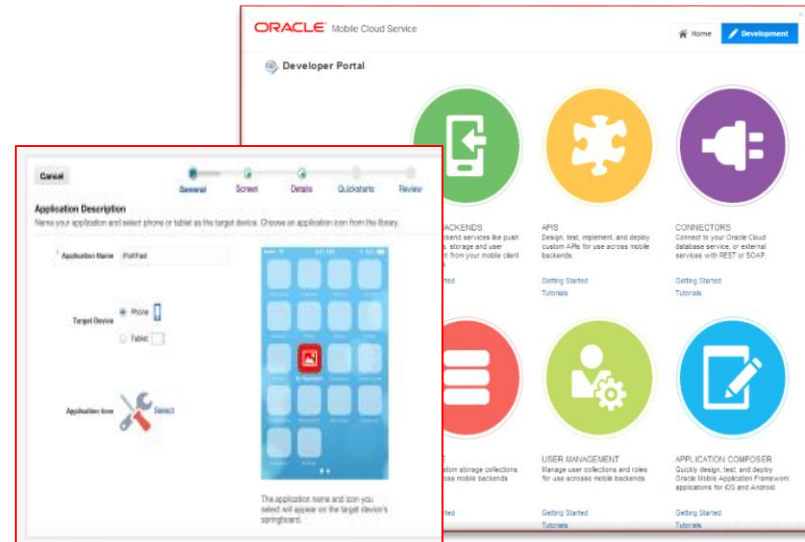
ORACLE Mobile Cloud Service

Home

Development

Developer Portal

ACKENDS
send services like push
, storage and user
from your mobile client

APIS
Design, test, implement, and deploy custom APIs for use across mobile backends.

Getting Started
Tutorials

CONNECTORS
Connect to your Oracle Cloud database service, or external services with REST or SOAP.

Getting Started
Tutorials

stom storage collections
ss mobile backends

USER MANAGEMENT
Manage user collections and roles for use across mobile backends

Getting Started
Tutorials

APPLICATION COMPOSER
Quickly design, test, and deploy Oracle Mobile Application Framework applications for iOS and Android.

Getting Started
Tutorials

Cancel

General

Screen

Details

Quickstarts

Review

Application Description
Name your application and select phone or tablet as the target device. Choose an application icon from the library.

Application Name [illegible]

Target Device

Phone

Tablet

Application Icon

Select

The application name and icon you select will appear on the target device's springboard.